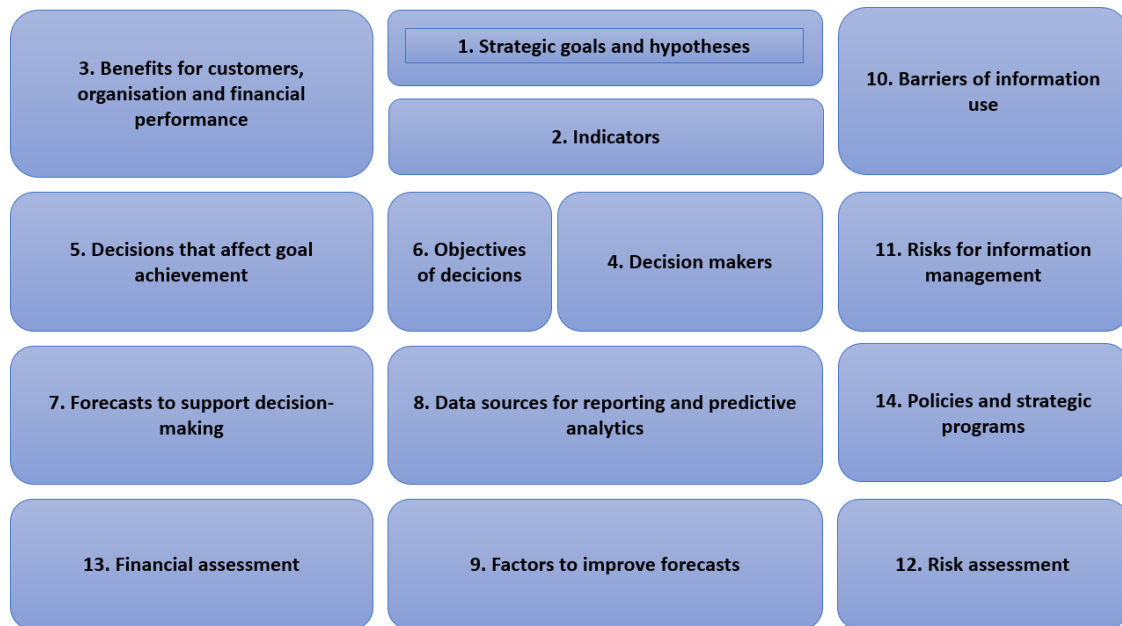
3. Benefits for customers, organisation and financial performance

1. Strategic goals and hypotheses

2. Indicators

10. Barriers of information use

5. Decisions that affect goal achievement

6. Objectives of decicions

4. Decision makers

11. Risks for information management

7. Forecasts to support decision-making

8. Data sources for reporting and predictive analytics

14. Policies and strategic programs

13. Financial assessment

9. Factors to improve forecasts

12. Risk assessment